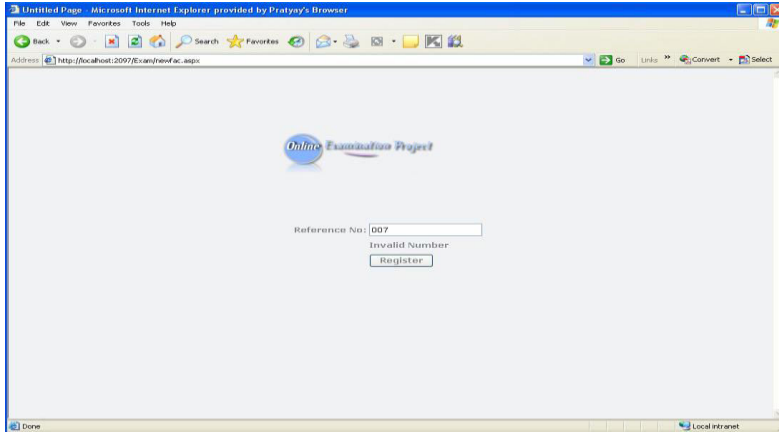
Untitled Page - Microsoft Internet Explorer provided by Pratyay's Browser

File Edit View Favorites Tools Help

Back Search Favorites

Address http://localhost:2097/Exam/newfac.aspx

Go Links » Convert Select

Online Examination Project

Reference No: 007

Invalid Number

Register

Done

Local intranet